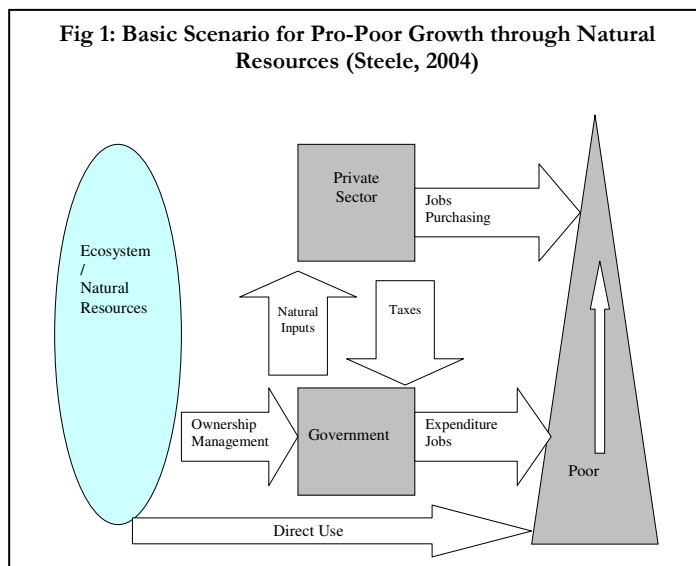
Fig 1: Basic Scenario for Pro-Poor Growth through Natural Resources (Steele, 2004)

Private Sector

Jobs
Purchasing

Ecosystem
/
Natural
Resources

Natural
Inputs

Taxes

Ownership
Management

Government

Expenditure
Jobs

Poor

Direct Use